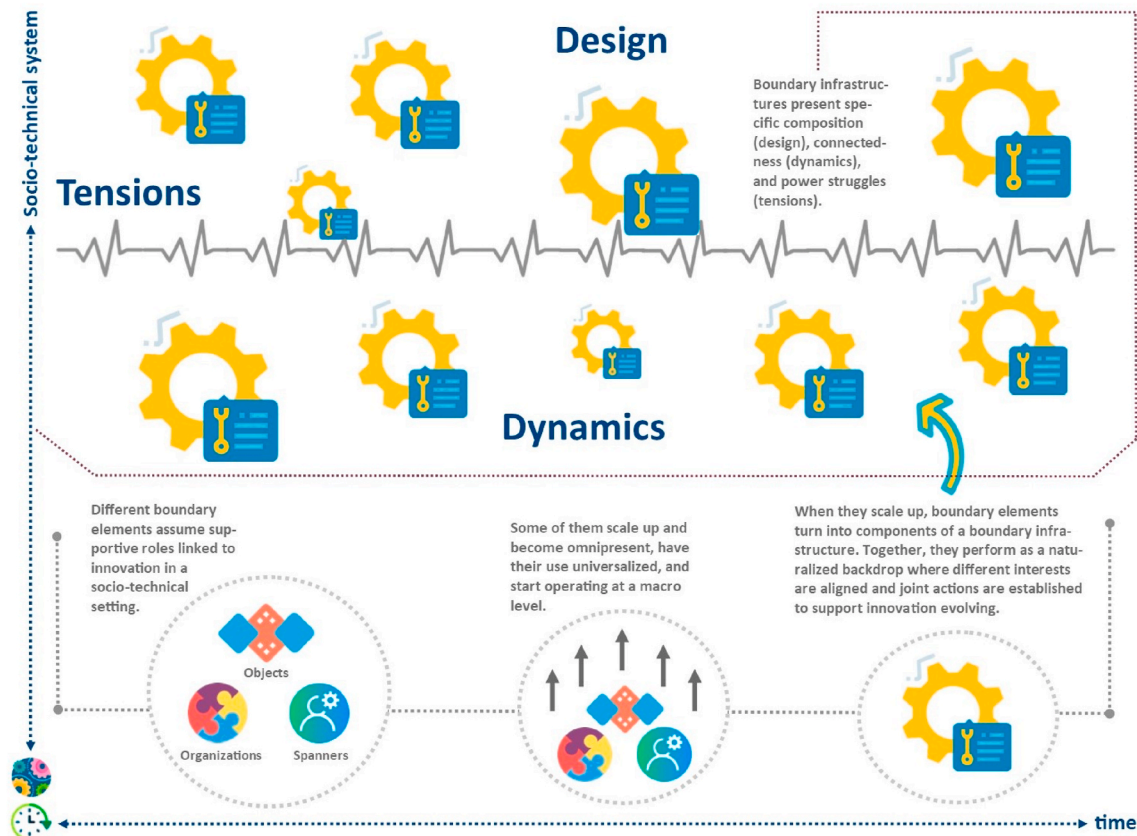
Socio-technical system

Design

Boundary infrastructures present specific composition (design), connectedness (dynamics), and power struggles (tensions).

Tensions

Dynamics

Different boundary elements assume supportive roles linked to innovation in a socio-technical setting.

Objects

Organizations

Spanners

Some of them scale up and become omnipresent, have their use universalized, and start operating at a macro level.

When they scale up, boundary elements turn into components of a boundary infrastructure. Together, they perform as a naturalized backdrop where different interests are aligned and joint actions are established to support innovation evolving.

time